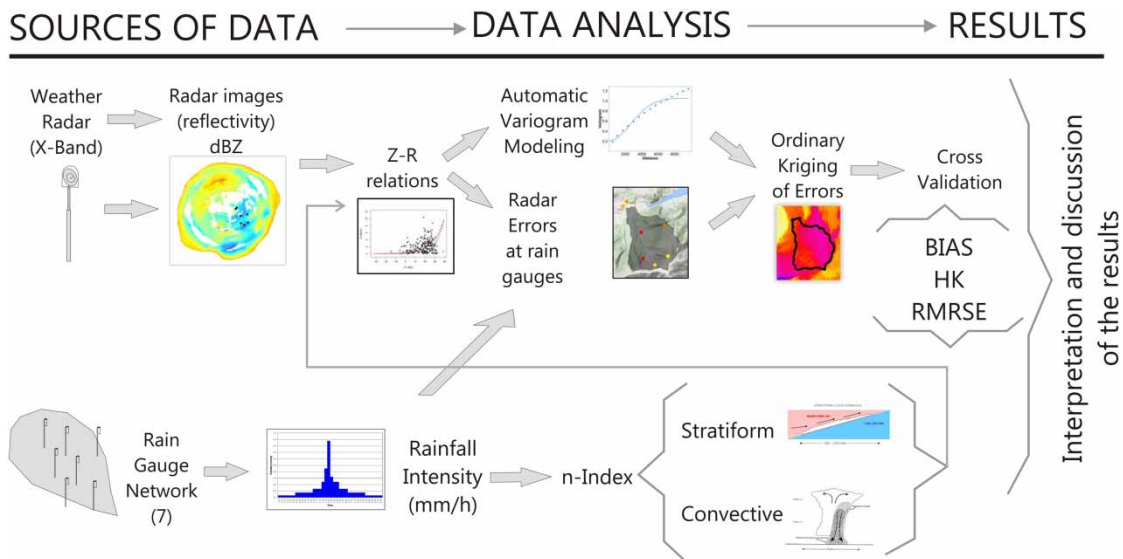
SOURCES OF DATA → DATA ANALYSIS → RESULTS

Weather Radar (X-Band)

Radar images (reflectivity) dBZ

Z-R relations

Automatic Variogram Modeling

Radar Errors at rain gauges

Ordinary Kriging of Errors

Cross Validation

BIAS
HK
RMRSE

Interpretation and discussion of the results

Rain Gauge Network (7)

Rainfall Intensity (mm/h)

n-Index

Stratiform

Convective